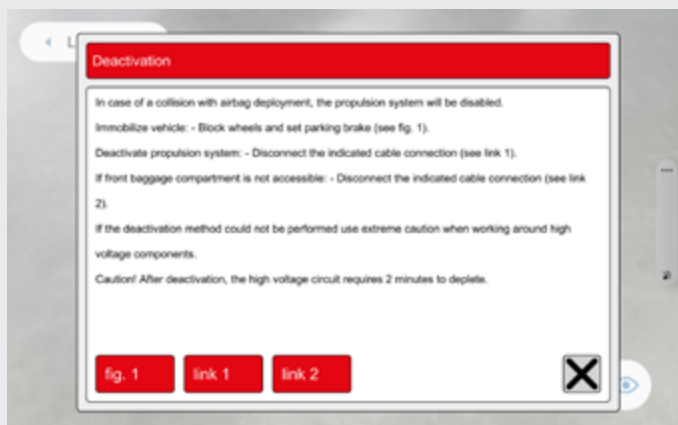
L

Deactivation

In case of a collision with airbag deployment, the propulsion system will be disabled.

Immobilize vehicle: - Block wheels and set parking brake (see fig. 1).

Deactivate propulsion system: - Disconnect the indicated cable connection (see link 1).

If front baggage compartment is not accessible: - Disconnect the indicated cable connection (see link 2).

If the deactivation method could not be performed use extreme caution when working around high voltage components.

Caution! After deactivation, the high voltage circuit requires 2 minutes to deplete.

fig. 1 link 1 link 2

X